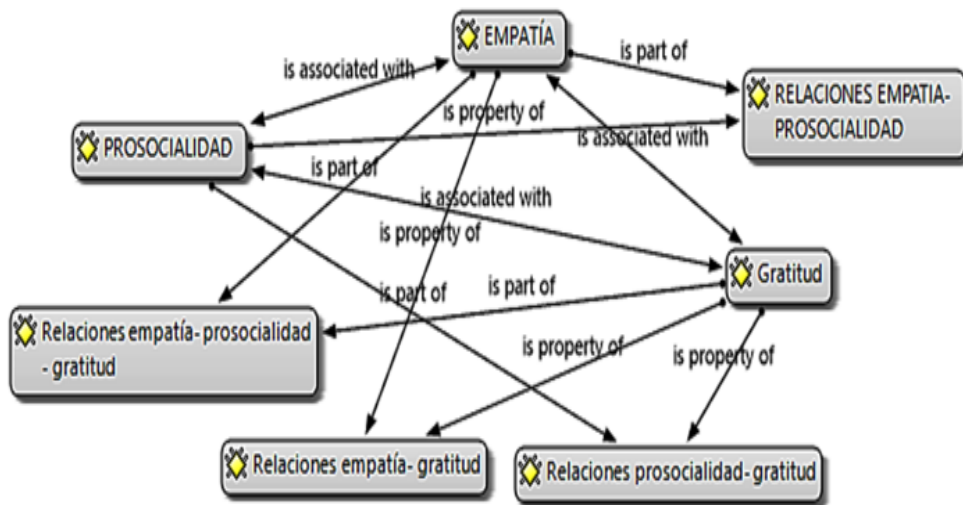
EMPATÍA

is associated with

is part of

RELACIONES EMPATIA-PROSOCIALIDAD

is property of

PROSOCIALIDAD

is associated with

is part of

is associated with

is property of

Gratitud

is part of

is part of

Relaciones empatía- prosocialidad - gratitud

is property of

is property of

Relaciones empatía- gratitud

Relaciones prosocialidad- gratitud